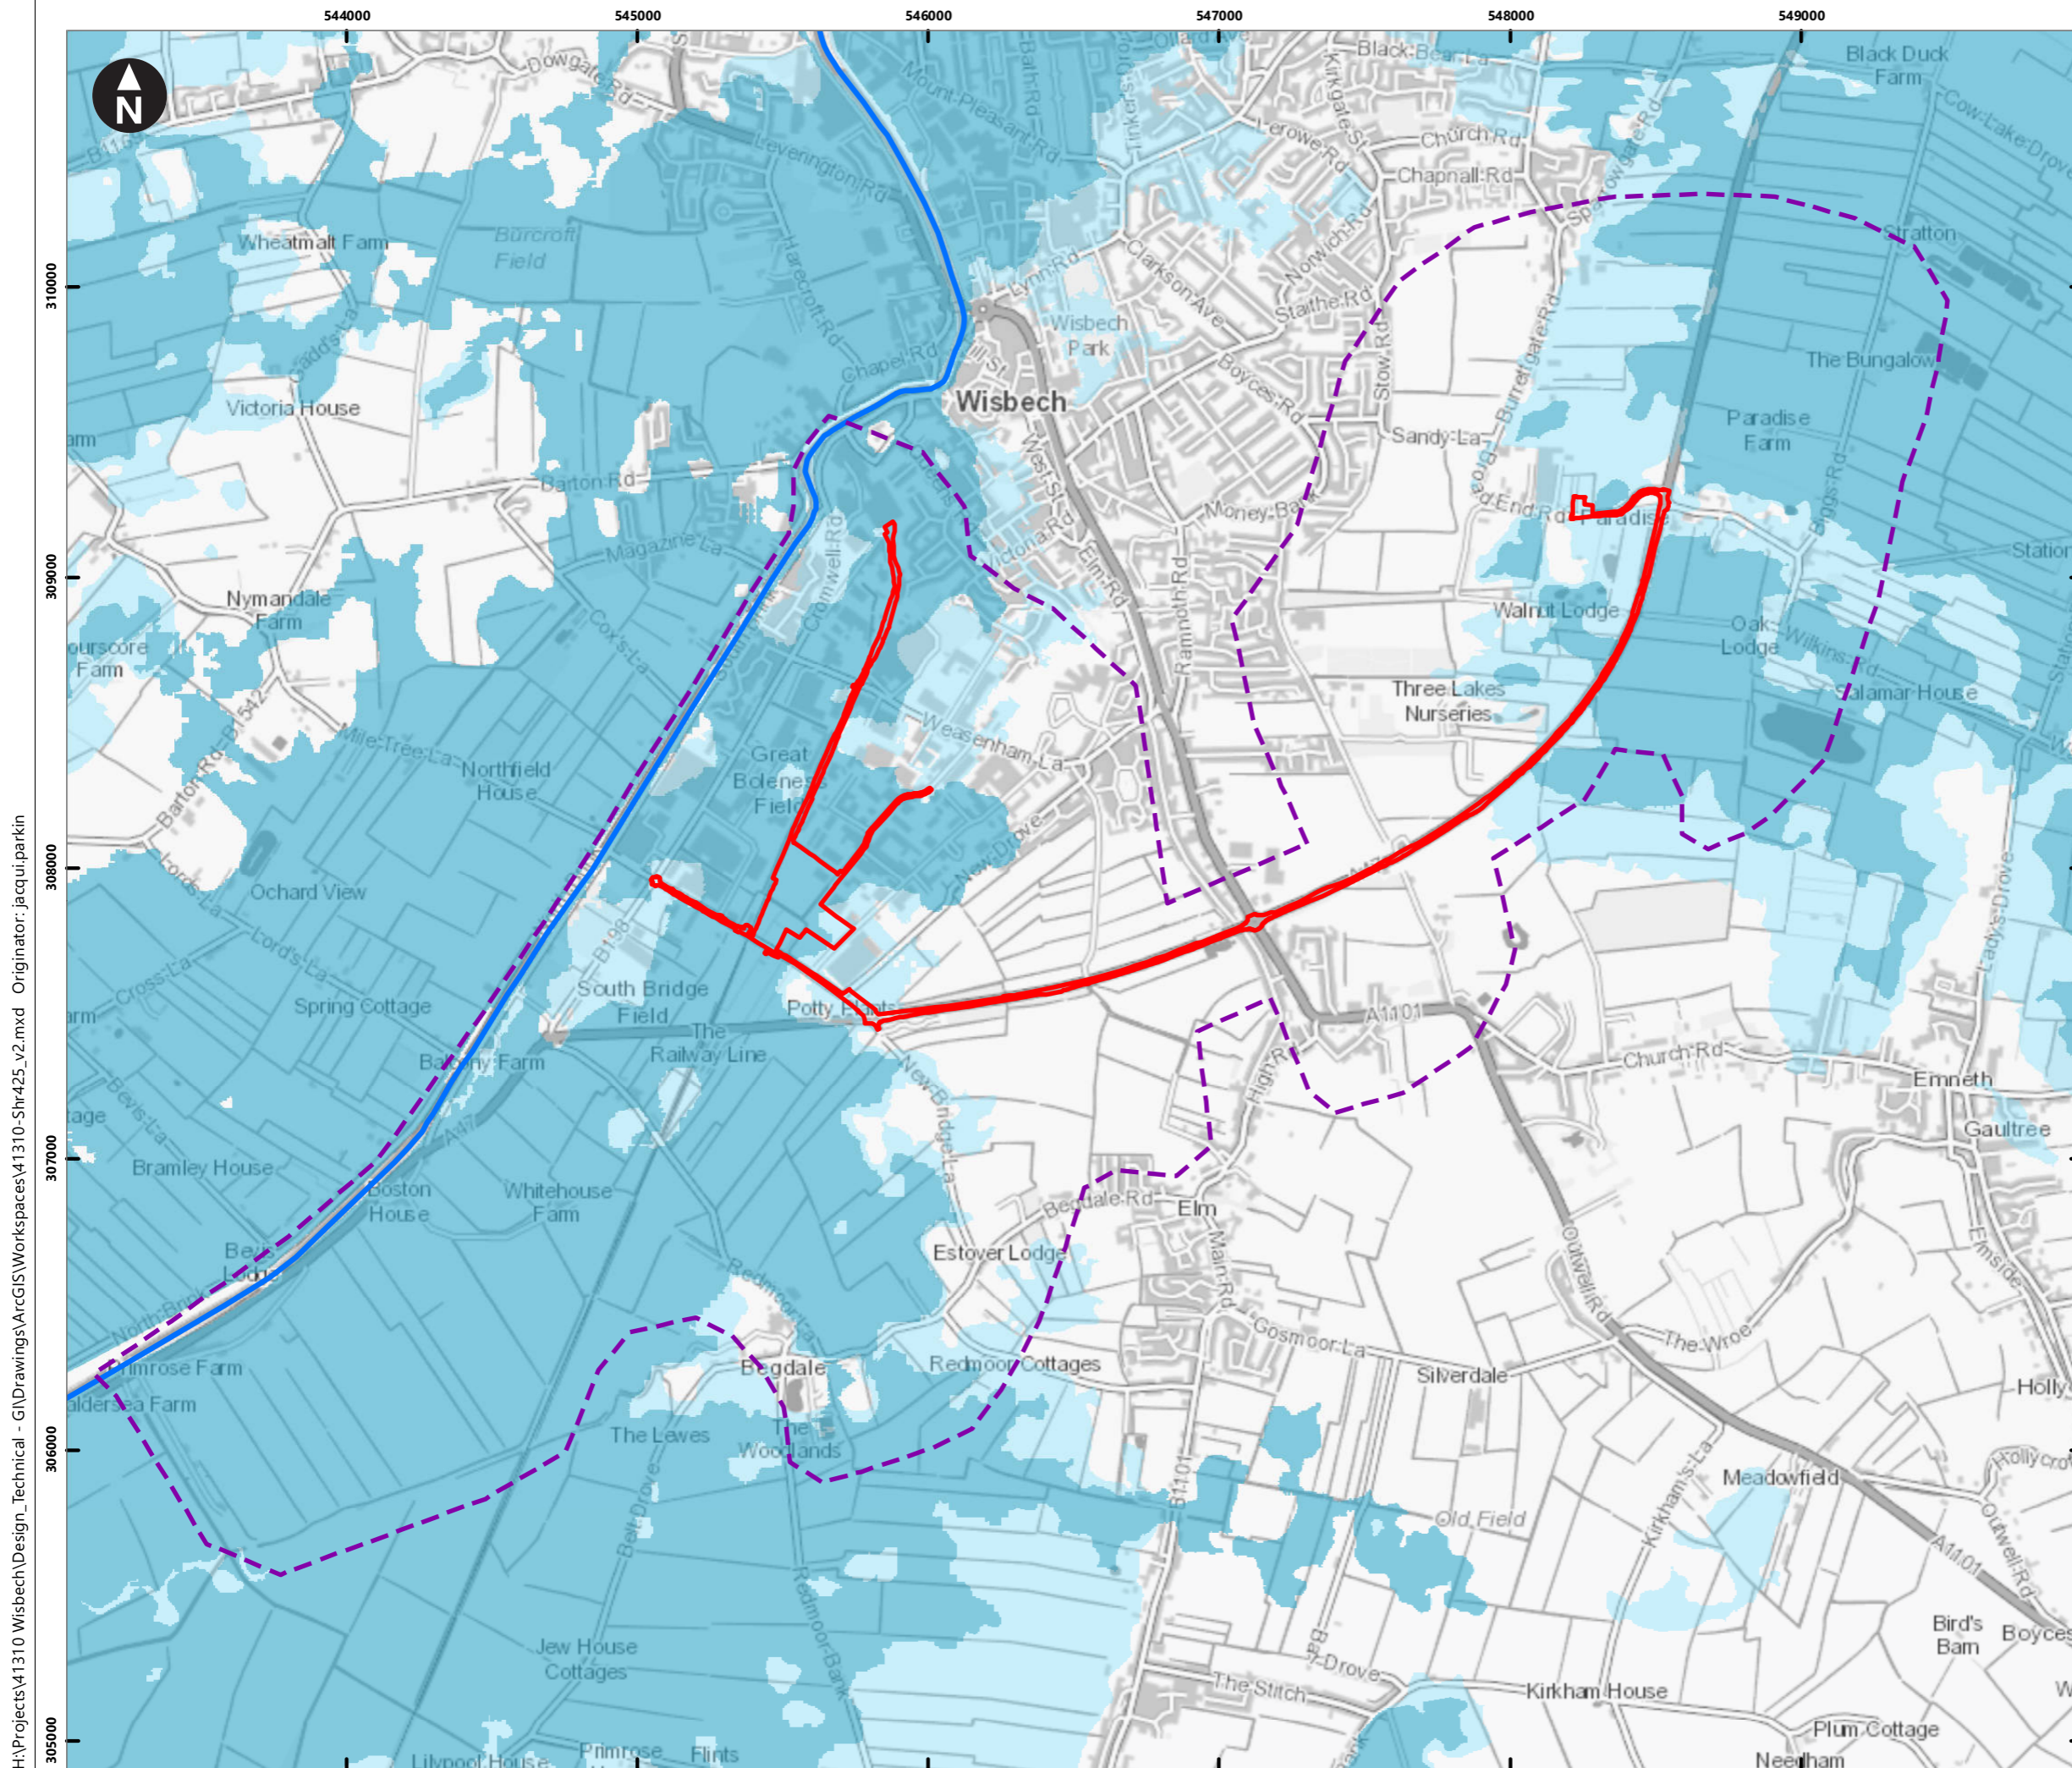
H:\Projects\41310 Wisbech\Design_Technical - GI\Drawings\ArcGIS\Workspaces\41310-Shr425_v2.mxd Originator: jacqui.parkin

544000
545000
546000
547000
548000
549000

310000
309000
308000
307000
306000
305000

N

Dowgate Rd
B1165
Wheatmalt Farm
Burcroft Field
Leverington Rd
Harecroft Rd
Mount Pleasant Rd
Bath Rd
Tinkers Drove
Black Bear La
Kirkgate St
Church Rd
Chapnall Rd
Black Duck Farm
Cow Lake Drove
Stratton
Lynn Rd
Wisbech Park
Clarkson Ave
Norwich Rd
Stathe Rd
Sparrowgate Rd
Chapel Rd
Wisbech
Boyces Rd
Stow Rd
Burrettgate Rd
The Bungalow
Paradise Farm
Victoria House
Sandy La
Barton Rd
West St
Money Bank
Broad End Rd
Paradise
Biggs Rd
Station
Magazine La
Cromwell Rd
Victoria Rd
Elm Rd
Ramnoth Rd
Nymandale Farm
Walnut Lodge
Oak Lodge
Wilkins Rd
ourscore Farm
Cox's La
Barton Rd
B1542
Three Lakes Nurseries
Calamar House
Mile Tree La
Northfield House
Weasenham La
Great Bolenes Field
Lords La
Ochard View
New Drove
Lady's Drove
Lord's La
B198
Cross La
South Bridge Field
Spring Cottage
Potty Plants
The Railway Line
A11101
High Rd
Church Rd
Emneth
Babony Farm
Bevis La
A47
Gaultree
Bramley House
Boston House
Whitehouse Farm
New Bridge La
Begdale Rd
Elm
Estover Lodge
Main Rd
Outwell Rd
Elmside
Redmoor La
Gosmoor La
The Wroe
North Brink
Primrose Farm
Begdale
Redmoor Cottages
Silverdale
Holly
Aldersea Farm
The Lawes
The Woodlands
B1101
Meadowfield
Kirkham's La
Hollycroft
Old Field
Outwell Rd
Belt Drove
A1101
Redmoor Bank
Bird's Barn
Boyces
Jew House Cottages
Bar Drove
The Stitch
Kirkham House
Plum Cottage
Needham
Lilypool House
Primrose
Flints